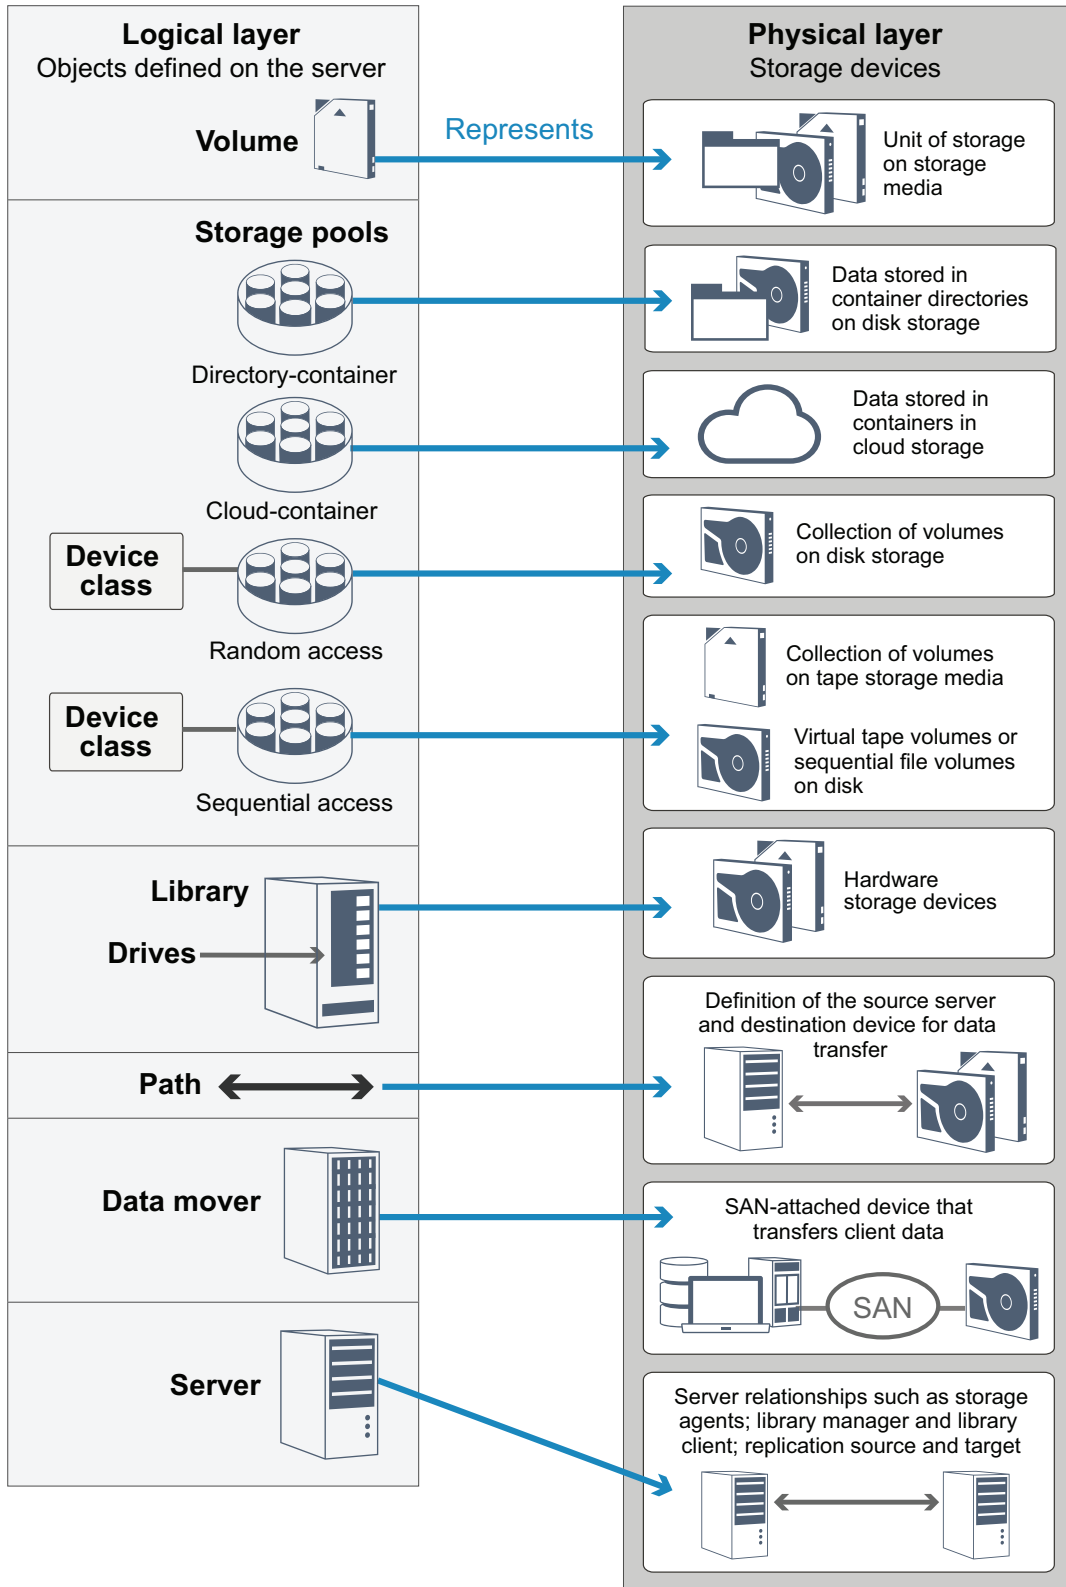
Logical layer
Objects defined on the server

Volume

Represents

Storage pools

Directory-container

Cloud-container

Device class

Random access

Device class

Sequential access

Library

Drives

Path

Data mover

Server

Physical layer
Storage devices

Unit of storage on storage media

Data stored in container directories on disk storage

Data stored in containers in cloud storage

Collection of volumes on disk storage

Collection of volumes on tape storage media

Virtual tape volumes or sequential file volumes on disk

Hardware storage devices

Definition of the source server and destination device for data transfer

SAN-attached device that transfers client data

SAN

Server relationships such as storage agents; library manager and library client; replication source and target